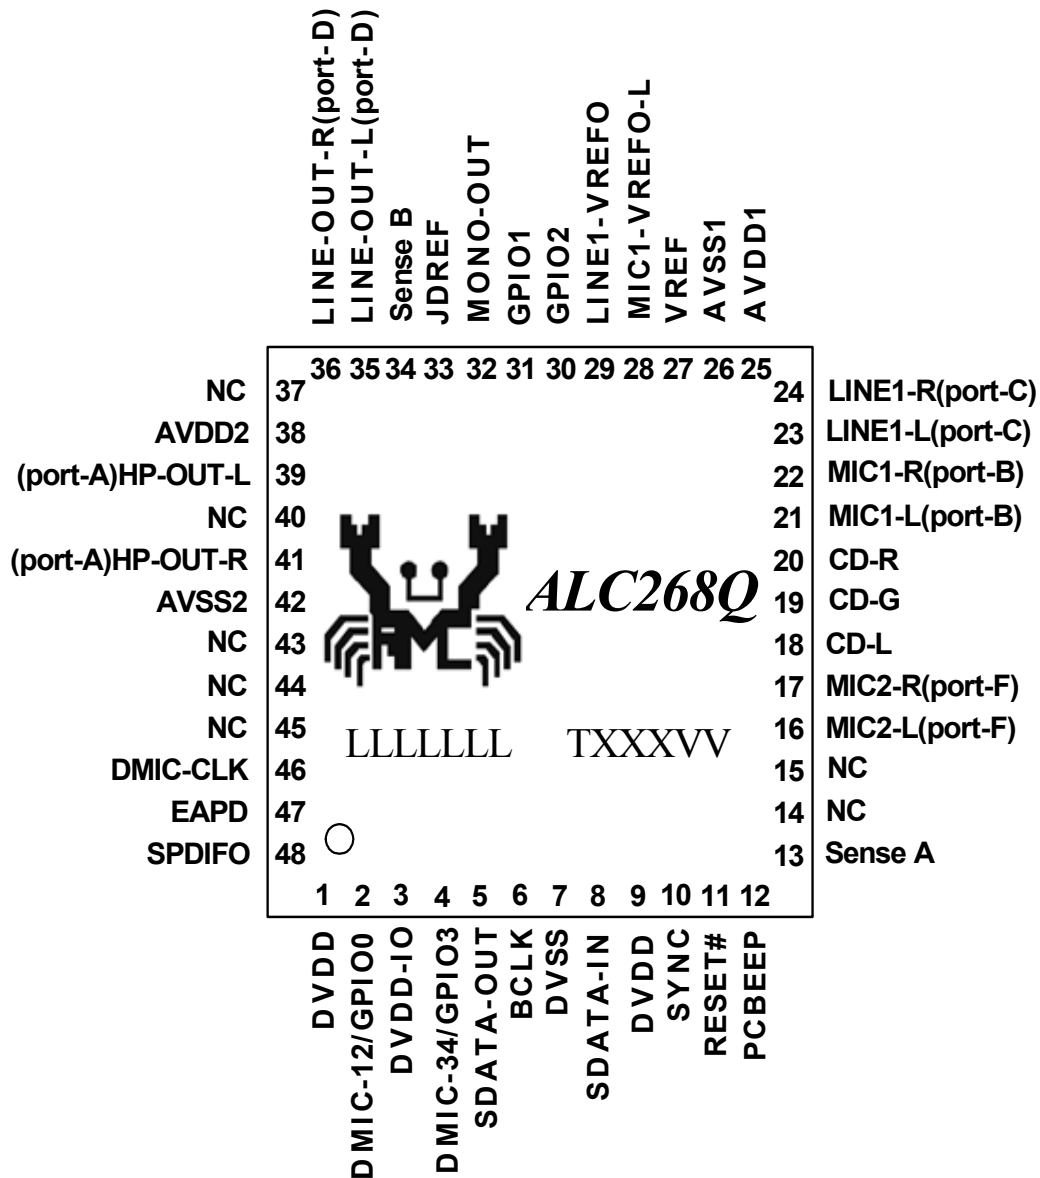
LINE-OUT-R(port-D)
LINE-OUT-L(port-D)
Sense B
JDREF
MONO-OUT
GPIO1
GPIO2
LINE1-VREFO
MIC1-VREFO-L
VREF
AVSS1
AVDD1

36 35 34 33 32 31 30 29 28 27 26 25

NC 37
AVDD2 38
(port-A)HP-OUT-L 39
NC 40
(port-A)HP-OUT-R 41
AVSS2 42
NC 43
NC 44
NC 45
DMIC-CLK 46
EAPD 47
SPDIFO 48

24 LINE1-R(port-C)
23 LINE1-L(port-C)
22 MIC1-R(port-B)
21 MIC1-L(port-B)
20 CD-R
19 CD-G
18 CD-L
17 MIC2-R(port-F)
16 MIC2-L(port-F)
15 NC
14 NC
13 Sense A

ALC268Q

LLLLLLL TXXXVV

1 2 3 4 5 6 7 8 9 10 11 12

DVDD
DMIC-12/GPIO0
DVDD-IO
DMIC-34/GPIO3
SDATA-OUT
BCLK
DVSS
SDATA-IN
DVDD
SYNC
RESET#
PCBEEP